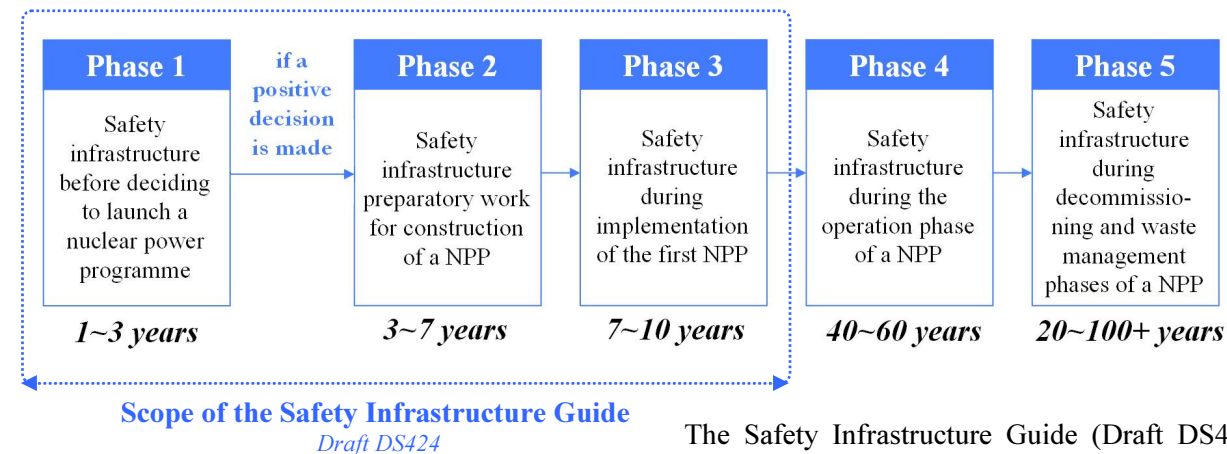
Phase 1
Safety infrastructure before deciding to launch a nuclear power programme
1~3 years

if a positive decision is made

Phase 2
Safety infrastructure preparatory work for construction of a NPP
3~7 years

Phase 3
Safety infrastructure during implementation of the first NPP
7~10 years

Phase 4
Safety infrastructure during the operation phase of a NPP
40~60 years

Phase 5
Safety infrastructure during decommissioning and waste management phases of a NPP
20~100+ years

Scope of the Safety Infrastructure Guide
Draft DS424

The Safety Infrastructure Guide (Draft DS4